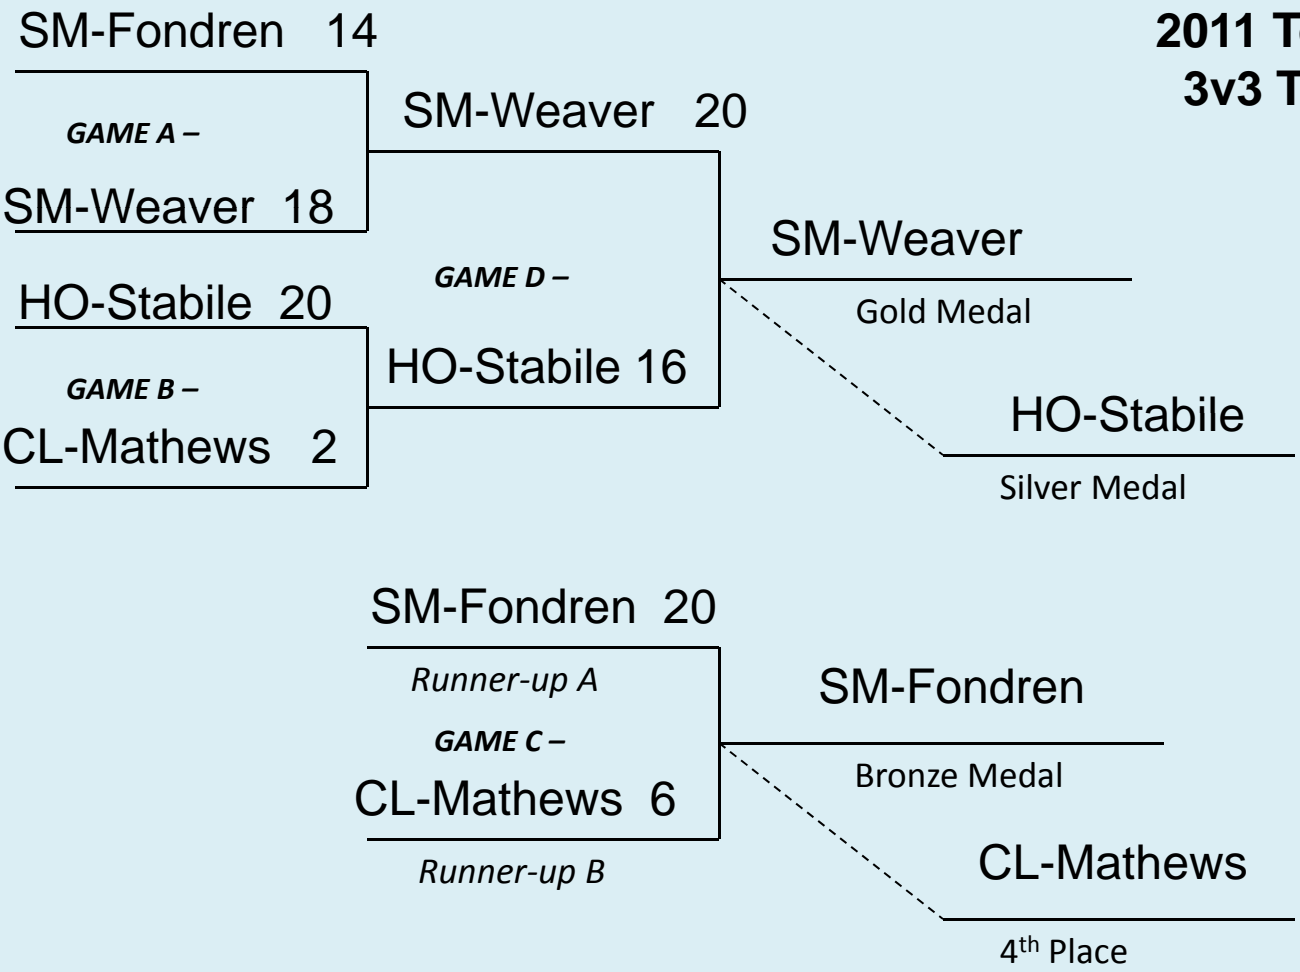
SM-Fondren 14

2011 T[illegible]
3v3 T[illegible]

GAME A –

SM-Weaver 18

SM-Weaver 20

HO-Stabile 20

GAME D –

SM-Weaver

Gold Medal

GAME B –

HO-Stabile 16

CL-Mathews 2

HO-Stabile

Silver Medal

SM-Fondren 20

Runner-up A

GAME C –

CL-Mathews 6

Runner-up B

SM-Fondren

Bronze Medal

CL-Mathews

4$^{th}$ Place